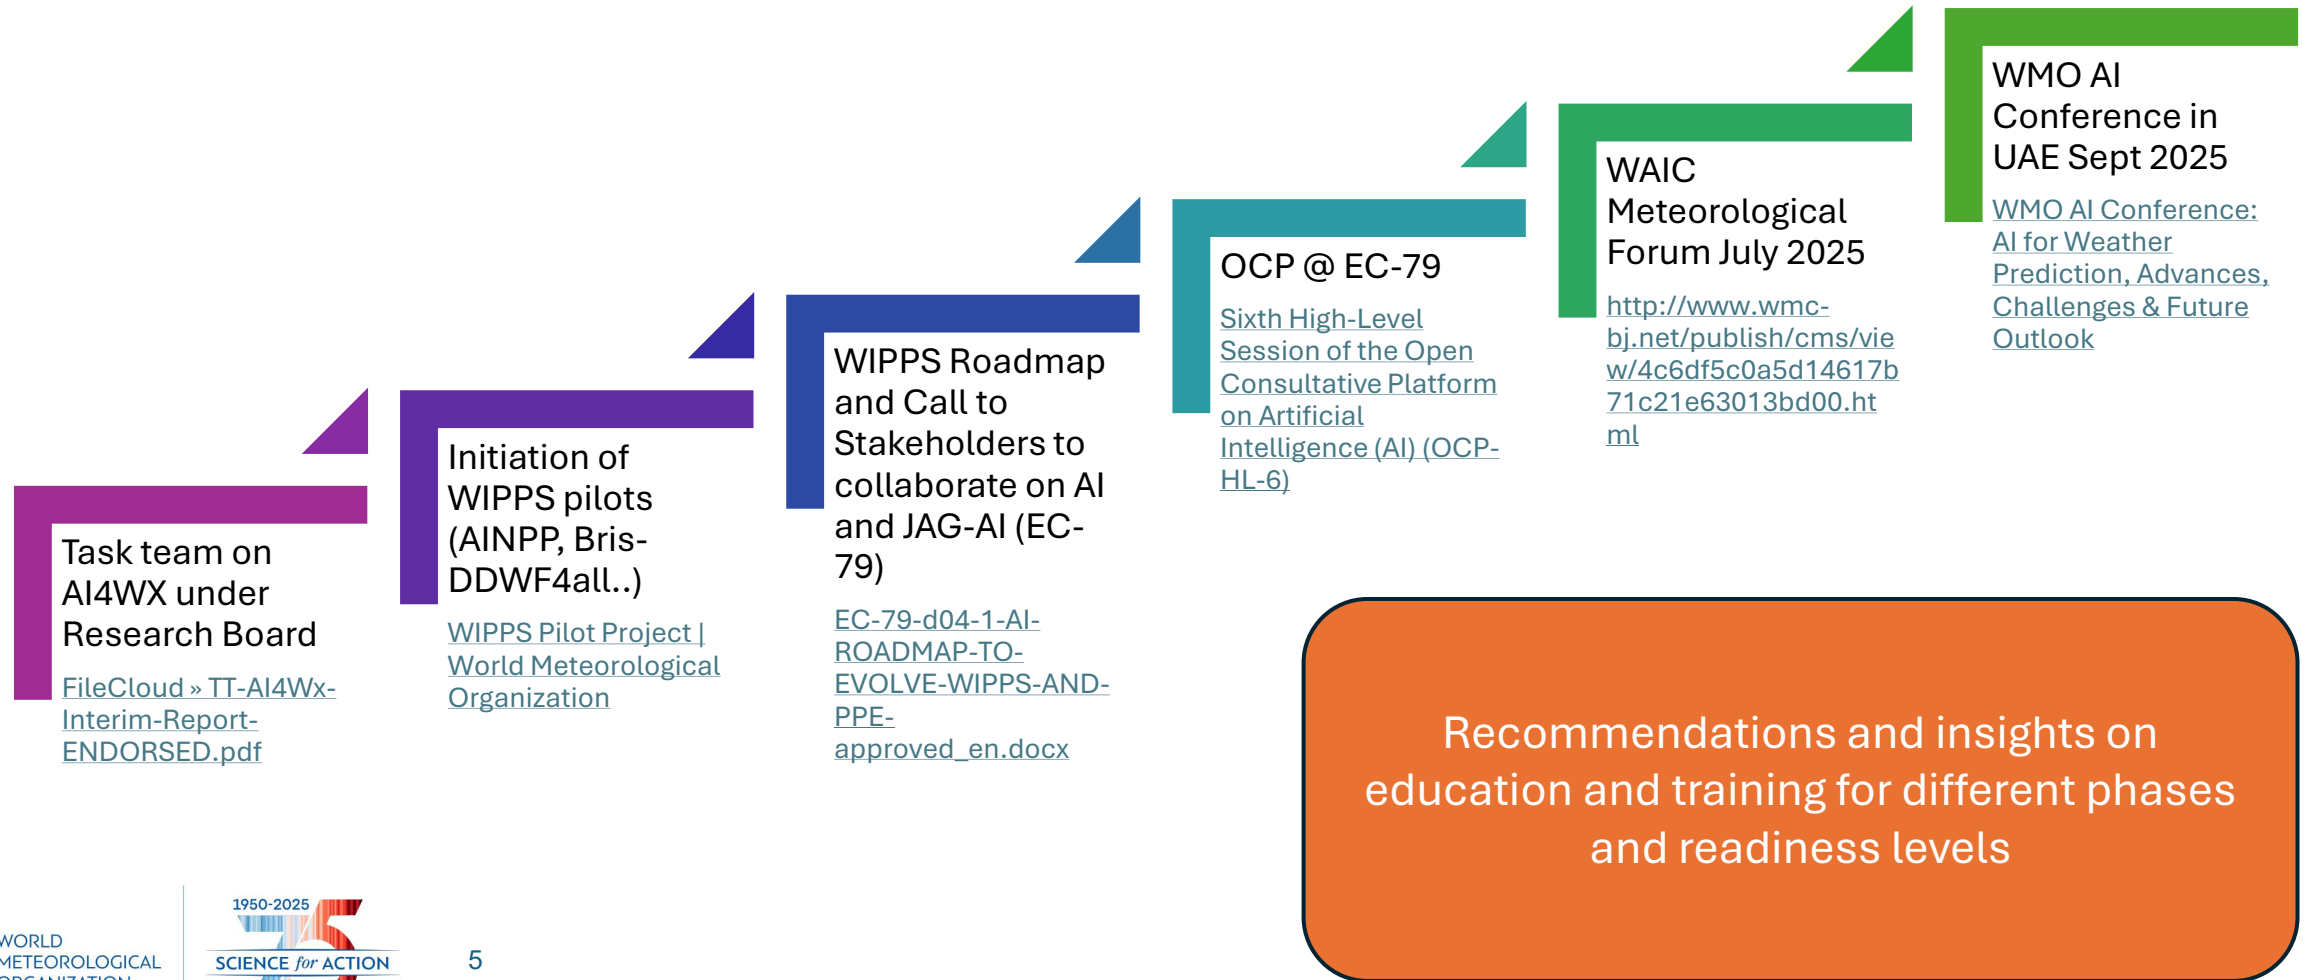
Task team on AI4WX under Research Board

FileCloud » TT-AI4Wx-Interim-Report-ENDORSED.pdf

Initiation of WIPPS pilots (AINPP, Bris-DDWF4all..)

WIPPS Pilot Project | World Meteorological Organization

WIPPS Roadmap and Call to Stakeholders to collaborate on AI and JAG-AI (EC-79)

EC-79-d04-1-AI-ROADMAP-TO-EVOLVE-WIPPS-AND-PPE-approved_en.docx

OCP @ EC-79

Sixth High-Level Session of the Open Consultative Platform on Artificial Intelligence (AI) (OCP-HL-6)

WAIC Meteorological Forum July 2025

http://www.wmc-bj.net/publish/cms/view/4c6df5c0a5d14617b71c21e63013bd00.html

WMO AI Conference in UAE Sept 2025

WMO AI Conference: AI for Weather Prediction, Advances, Challenges & Future Outlook

Recommendations and insights on education and training for different phases and readiness levels

WORLD METEOROLOGICAL ORGANIZATION

1950-2025

SCIENCE for ACTION

5